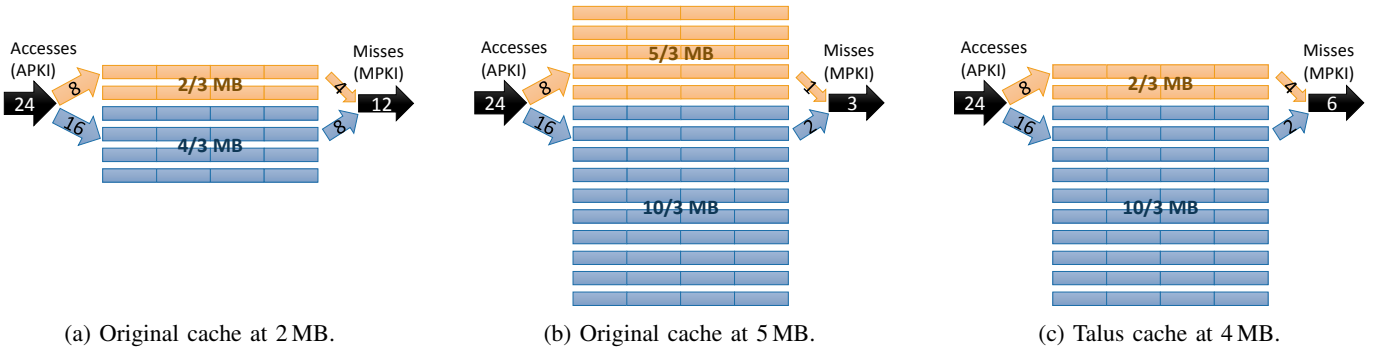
Accesses (APKI)
24
8
16
2/3 MB
4/3 MB
4
8
Misses (MPKI)
12

(a) Original cache at 2 MB.

Accesses (APKI)
24
8
16
5/3 MB
10/3 MB
1
2
Misses (MPKI)
3

(b) Original cache at 5 MB.

Accesses (APKI)
24
8
16
2/3 MB
10/3 MB
4
2
Misses (MPKI)
6

(c) Talus cache at 4 MB.